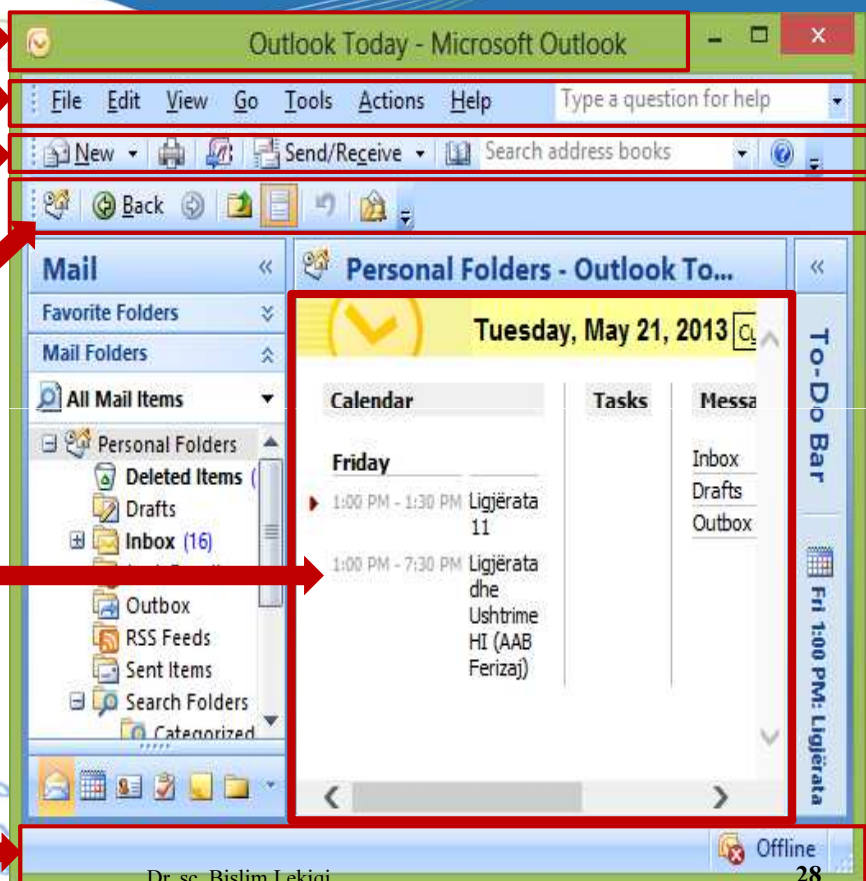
Outlook Today - Microsoft Outlook

File Edit View Go Tools Actions Help Type a question for help

New Send/Receive Search address books

Back

Mail

Favorite Folders

Mail Folders

All Mail Items

Personal Folders
Deleted Items (
Drafts
Inbox (16)
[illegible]
Outbox
RSS Feeds
Sent Items
Search Folders
Categorized

Personal Folders - Outlook To...

Tuesday, May 21, 2013 Cu

Calendar

Friday

1:00 PM - 1:30 PM Ligjërata 11

1:00 PM - 7:30 PM Ligjërata dhe Ushtrime HI (AAB Ferizaj)

Tasks

Messa

Inbox
Drafts
Outbox

To-Do Bar

Fri 1:00 PM: Ligjërata

Offline

Dr. sc. Bislim Lekiqi

28